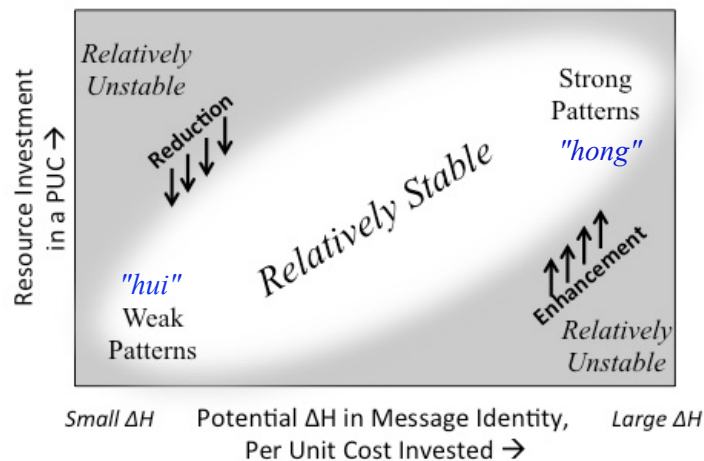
Resource Investment in a PUC →

Relatively Unstable

Reduction

Strong Patterns

"hong"

Relatively Stable

"hui"

Weak Patterns

Enhancement

Relatively Unstable

Small ΔH

Potential ΔH in Message Identity, Per Unit Cost Invested →

Large ΔH